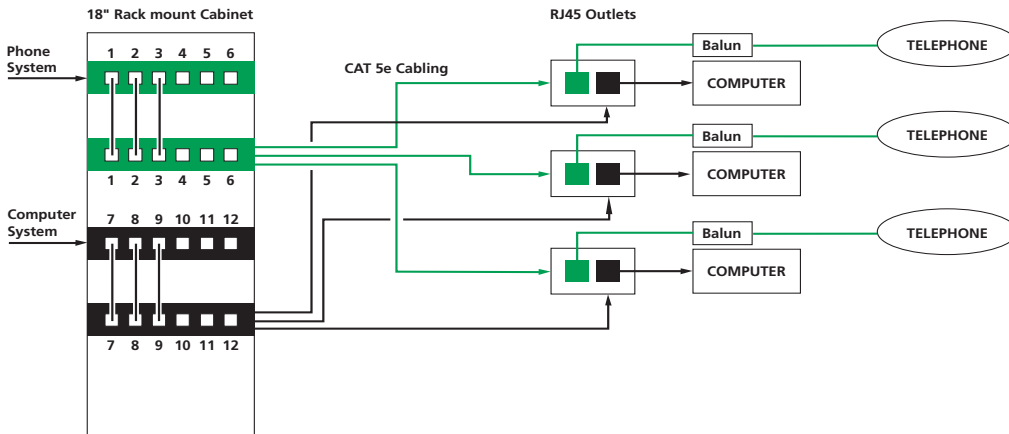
18" Rack mount Cabinet

RJ45 Outlets

Phone System

1 2 3 4 5 6

CAT 5e Cabling

Balun

TELEPHONE

COMPUTER

1 2 3 4 5 6

Balun

TELEPHONE

COMPUTER

Computer System

7 8 9 10 11 12

Balun

TELEPHONE

COMPUTER

7 8 9 10 11 12